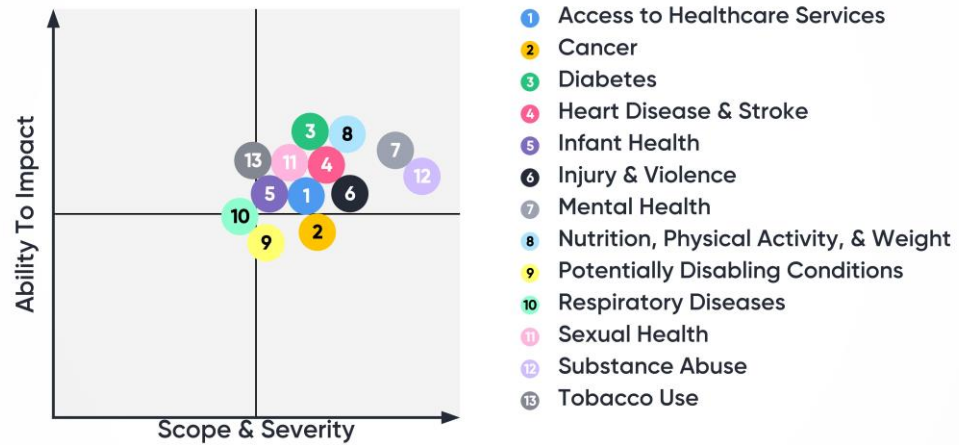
Ability To Impact

3 8
13 11 4 7
12
5 1 6
10
9 2

Scope & Severity

1 Access to Healthcare Services
2 Cancer
3 Diabetes
4 Heart Disease & Stroke
5 Infant Health
6 Injury & Violence
7 Mental Health
8 Nutrition, Physical Activity, & Weight
9 Potentially Disabling Conditions
10 Respiratory Diseases
11 Sexual Health
12 Substance Abuse
13 Tobacco Use